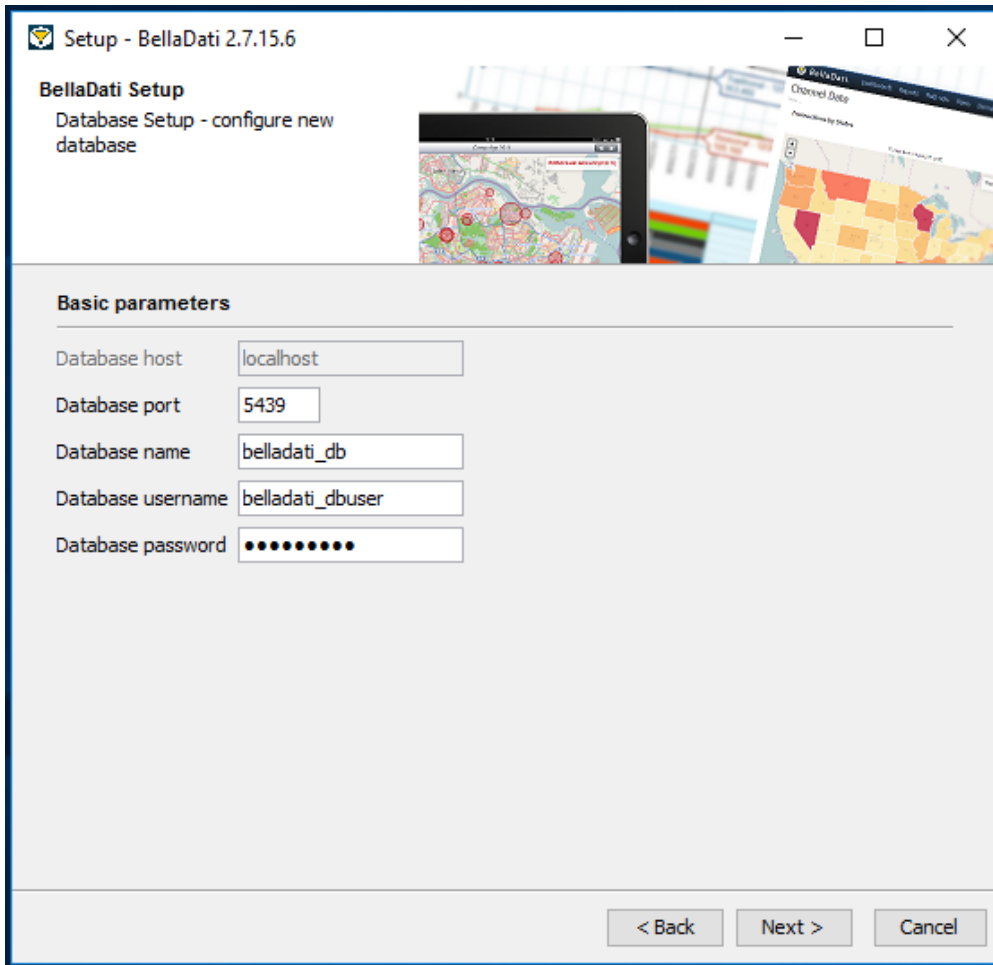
Setup - BellaDati 2.7.15.6

BellaDati Setup

Database Setup - configure new database

BellaDati

Channel Data

Basic parameters

Database host localhost

Database port 5439

Database name belladati_db

Database username belladati_dbuser

Database password ●●●●●●●●●

< Back Next > Cancel